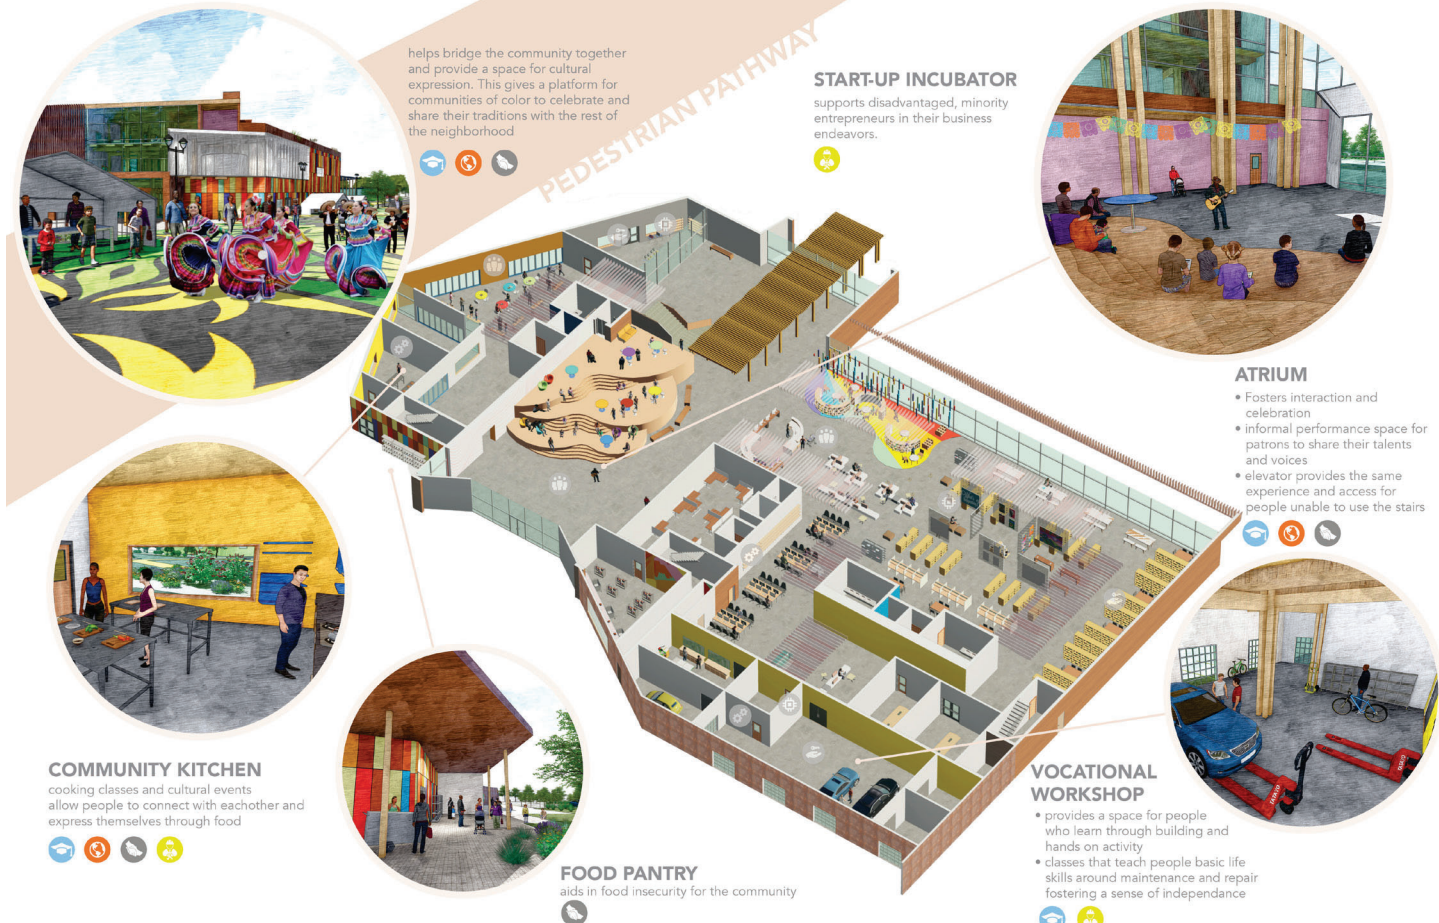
helps bridge the community together and provide a space for cultural expression. This gives a platform for communities of color to celebrate and share their traditions with the rest of the neighborhood

PEDESTRIAN PATHWAY

START-UP INCUBATOR
supports disadvantaged, minority entrepreneurs in their business endeavors.

ATRIUM
• Fosters interaction and celebration
• informal performance space for patrons to share their talents and voices
• elevator provides the same experience and access for people unable to use the stairs

COMMUNITY KITCHEN
cooking classes and cultural events allow people to connect with eachother and express themselves through food

FOOD PANTRY
aids in food insecurity for the community

VOCATIONAL WORKSHOP
• provides a space for people who learn through building and hands on activity
• classes that teach people basic life skills around maintenance and repair fostering a sense of independance